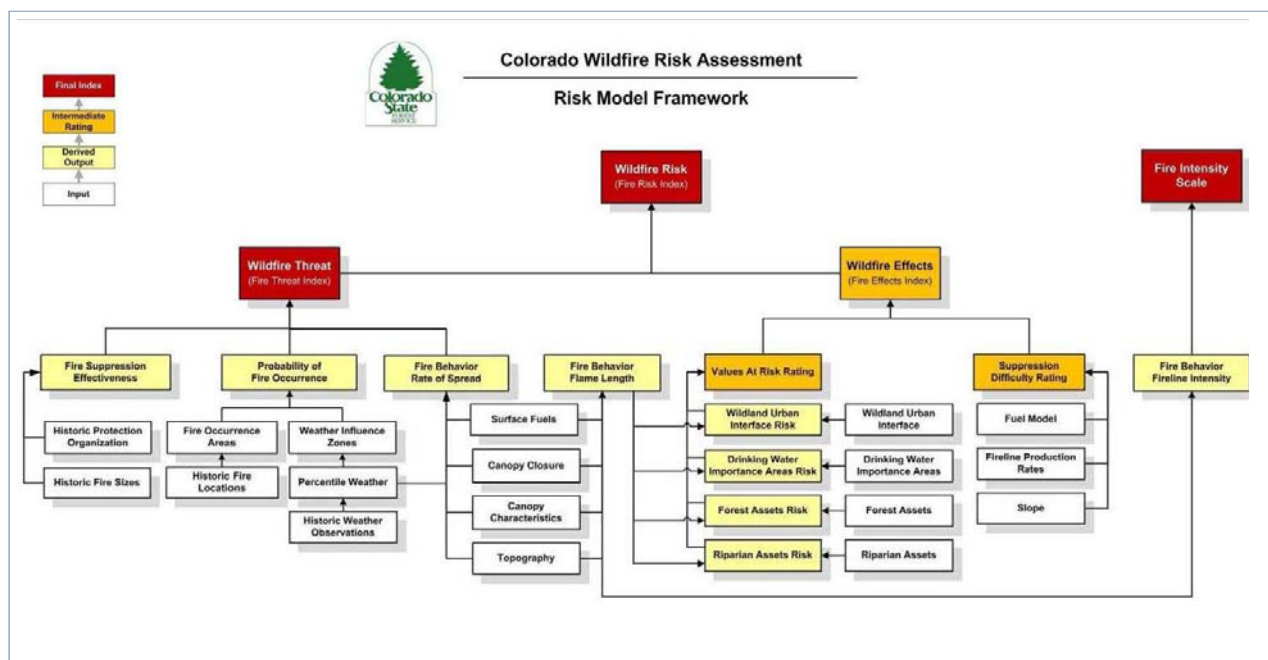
Final Index

Intermediate Rating

Derived Output

Input

Colorado State Forest Service

Colorado Wildfire Risk Assessment

Risk Model Framework

Wildfire Risk
(Fire Risk Index)

Fire Intensity Scale

Wildfire Threat
(Fire Threat Index)

Wildfire Effects
(Fire Effects Index)

Fire Suppression Effectiveness

Probability of Fire Occurrence

Fire Behavior Rate of Spread

Fire Behavior Flame Length

Values At Risk Rating

Suppression Difficulty Rating

Fire Behavior Fireline Intensity

Historic Protection Organization

Historic Fire Sizes

Fire Occurrence Areas

Historic Fire Locations

Weather Influence Zones

Percentile Weather

Historic Weather Observations

Surface Fuels

Canopy Closure

Canopy Characteristics

Topography

Wildland Urban Interface Risk

Drinking Water Importance Areas Risk

Forest Assets Risk

Riparian Assets Risk

Wildland Urban Interface

Drinking Water Importance Areas

Forest Assets

Riparian Assets

Fuel Model

Fireline Production Rates

Slope